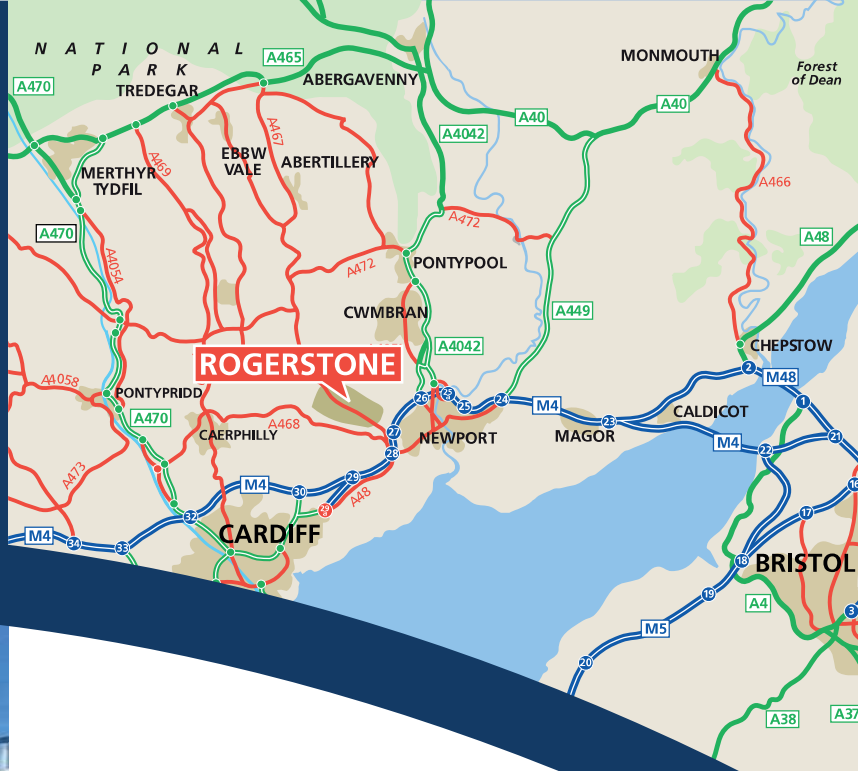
NATIONAL PARK
A465
A470
TREDEGAR
ABERGAVENNY
MONMOUTH
Forest of Dean
A40
A4042
A40
MERTHYR TYDFIL
A469
EBBW VALE
A467
ABERTILLERY
A466
A470
A4054
A472
A472
PONTYPOOL
A48
CWMBRAN
A449
ROGERSTONE
A4042
CHEPSTOW
A4058
PONTYPRIDD
26
25
25
24
M4
2
M48
23
CALDICOT
A470
A468
27
1
CAERPHILLY
NEWPORT
MAGOR
M4
28
22
21
A473
M4
29
30
A48
29
16
32
CARDIFF
17
M4
34
33
18
BRISTOL
19
A4
M5
3
20
A38
A37